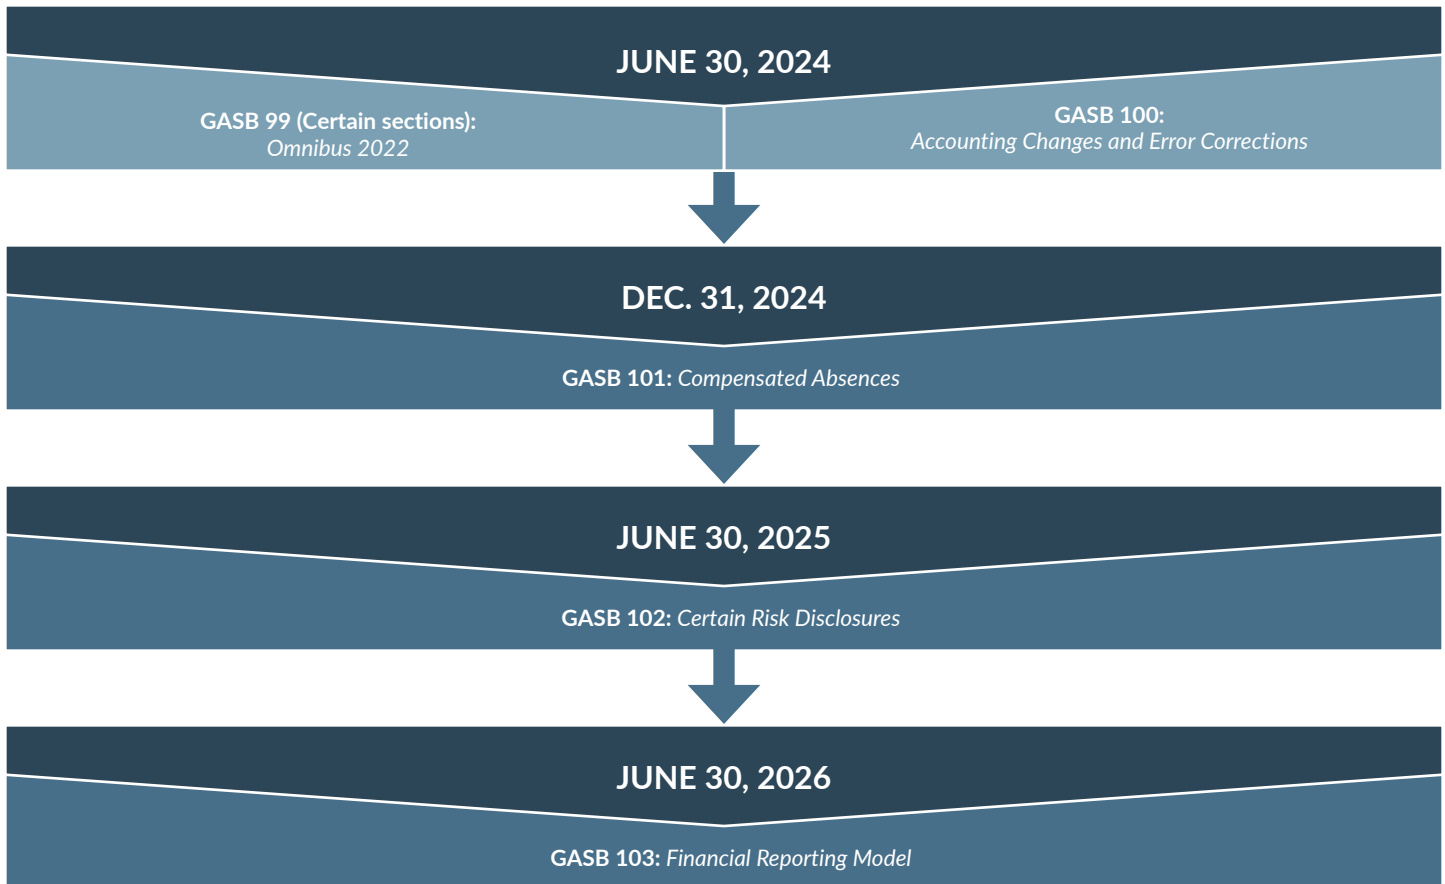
JUNE 30, 2024

GASB 99 (Certain sections):
Omnibus 2022

GASB 100:
Accounting Changes and Error Corrections

DEC. 31, 2024

GASB 101: Compensated Absences

JUNE 30, 2025

GASB 102: Certain Risk Disclosures

JUNE 30, 2026

GASB 103: Financial Reporting Model